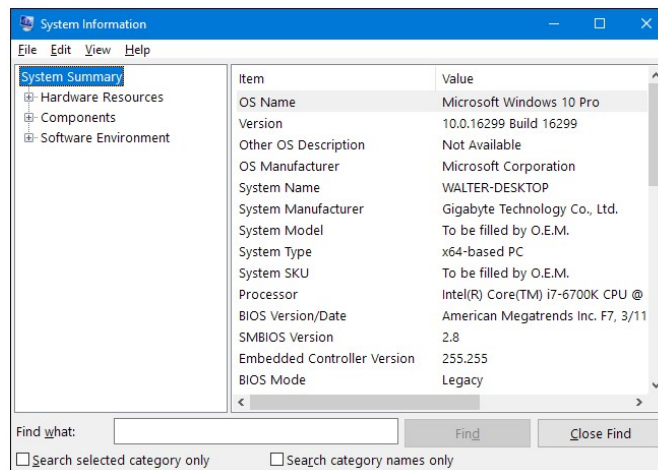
System Information

File Edit View Help

System Summary
Hardware Resources
Components
Software Environment

| Item | Value |
|---|---|
| OS Name | Microsoft Windows 10 Pro |
| Version | 10.0.16299 Build 16299 |
| Other OS Description | Not Available |
| OS Manufacturer | Microsoft Corporation |
| System Name | WALTER-DESKTOP |
| System Manufacturer | Gigabyte Technology Co., Ltd. |
| System Model | To be filled by O.E.M. |
| System Type | x64-based PC |
| System SKU | To be filled by O.E.M. |
| Processor | Intel(R) Core(TM) i7-6700K CPU @ |
| BIOS Version/Date | American Megatrends Inc. F7, 3/11 |
| SMBIOS Version | 2.8 |
| Embedded Controller Version | 255.255 |
| BIOS Mode | Legacy |

Find what:
Find
Close Find
Search selected category only
Search category names only